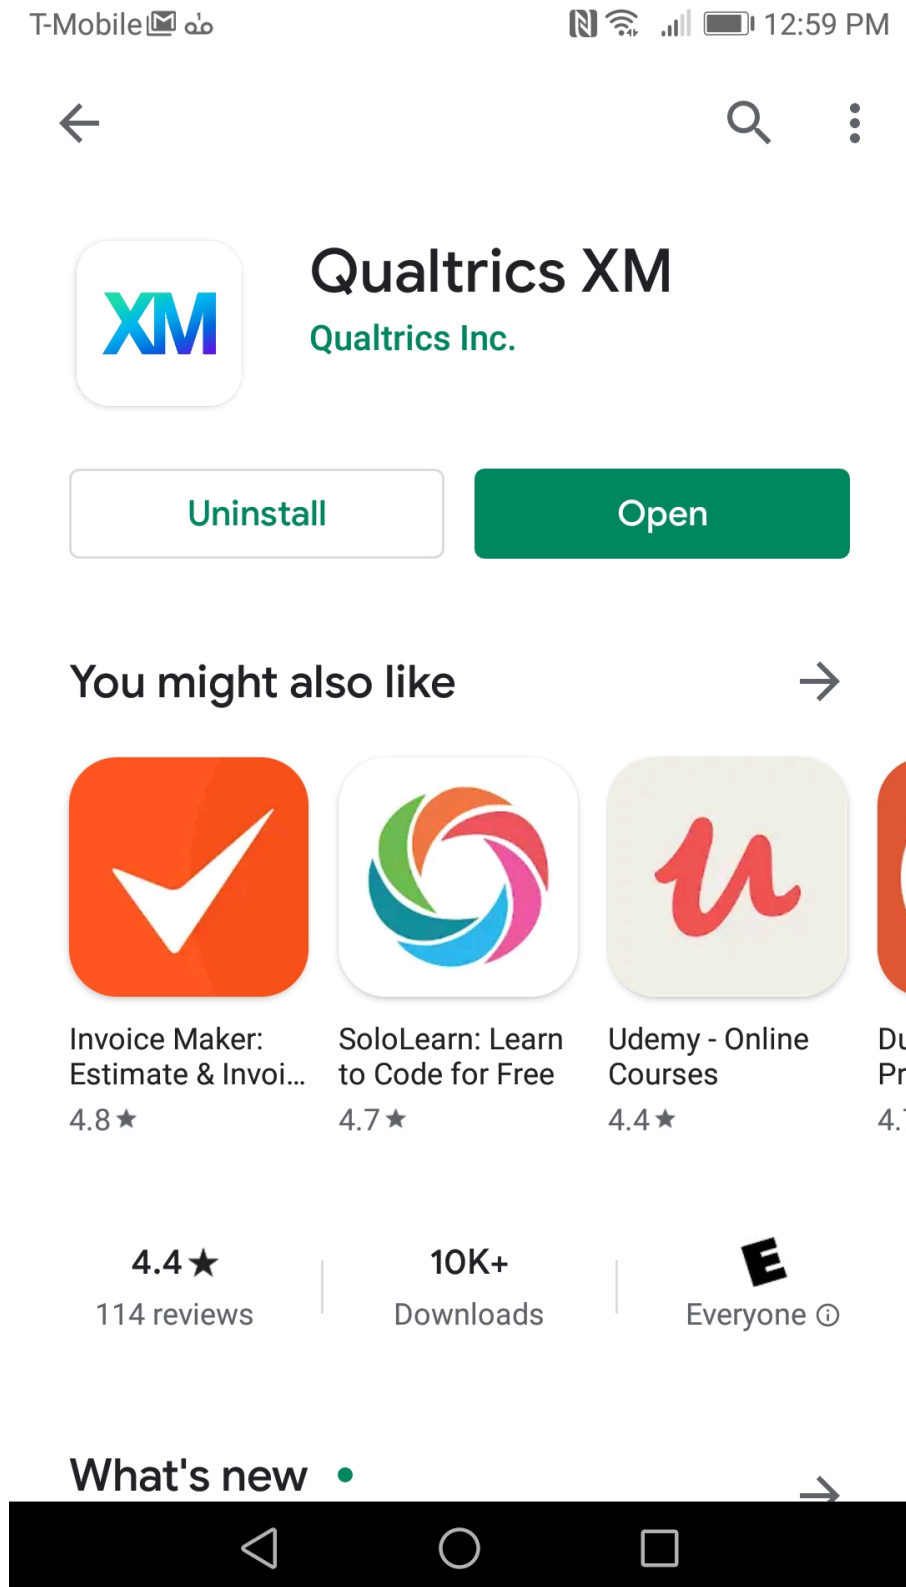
T-Mobile 12:59 PM

XM

Qualtrics XM
Qualtrics Inc.

Uninstall
Open

You might also like

Invoice Maker: Estimate & Invoi...
4.8★

SoloLearn: Learn to Code for Free
4.7★

Udemy - Online Courses
4.4★

Du
Pr
4.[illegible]

4.4★
114 reviews

10K+
Downloads

E
Everyone ⓘ

What's new •